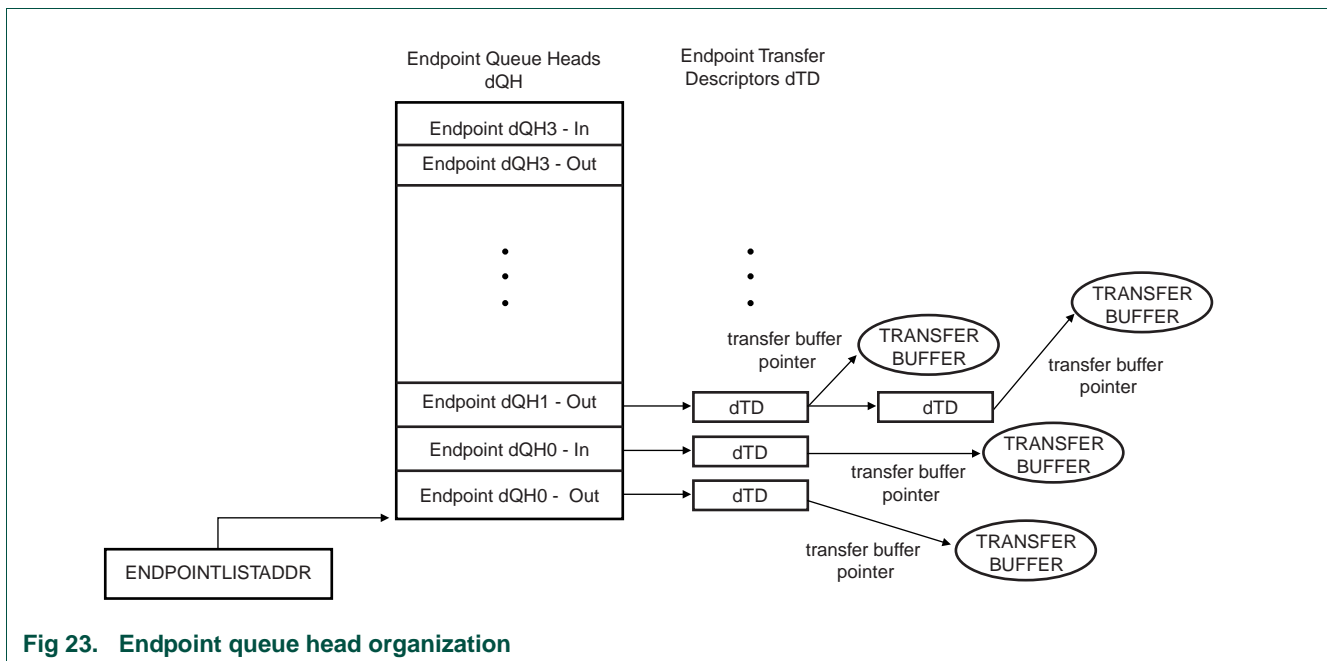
Endpoint Queue Heads dQH

Endpoint Transfer Descriptors dTD

Endpoint dQH3 - In

Endpoint dQH3 - Out

Endpoint dQH1 - Out

Endpoint dQH0 - In

Endpoint dQH0 - Out

ENDPOINTLISTADDR

transfer buffer pointer

TRANSFER BUFFER

TRANSFER BUFFER

transfer buffer pointer

dTD

dTD

dTD

TRANSFER BUFFER

transfer buffer pointer

dTD

transfer buffer pointer

TRANSFER BUFFER

Fig 23. Endpoint queue head organization